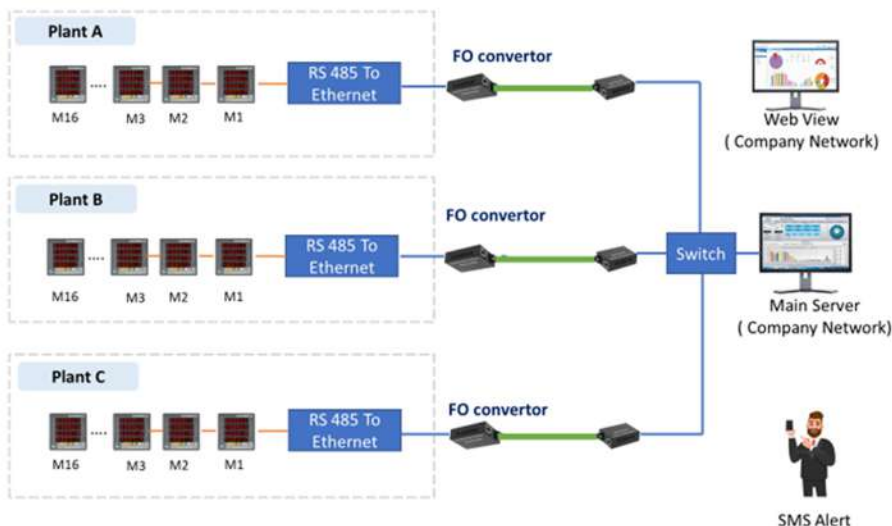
Plant A

M16 M3 M2 M1

RS 485 To Ethernet

FO convertor

Web View
( Company Network)

Plant B

M16 M3 M2 M1

RS 485 To Ethernet

FO convertor

Switch

Main Server
( Company Network)

Plant C

M16 M3 M2 M1

RS 485 To Ethernet

FO convertor

SMS Alert